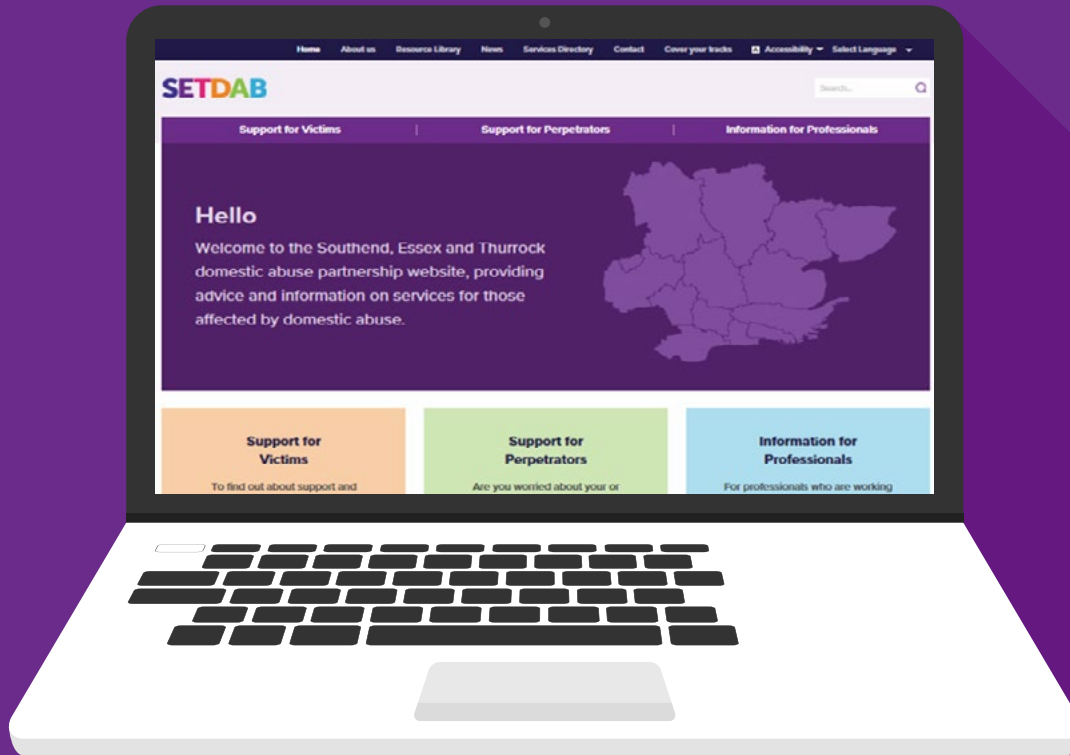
Home About us Resource Library News Services Directory Contact Cover your tracks Accessibility Select Language

SETDAB

Search...

Support for Victims | Support for Perpetrators | Information for Professionals

Hello

Welcome to the Southend, Essex and Thurrock domestic abuse partnership website, providing advice and information on services for those affected by domestic abuse.

Support for Victims

To find out about support and

Support for Perpetrators

Are you worried about your or

Information for Professionals

For professionals who are working